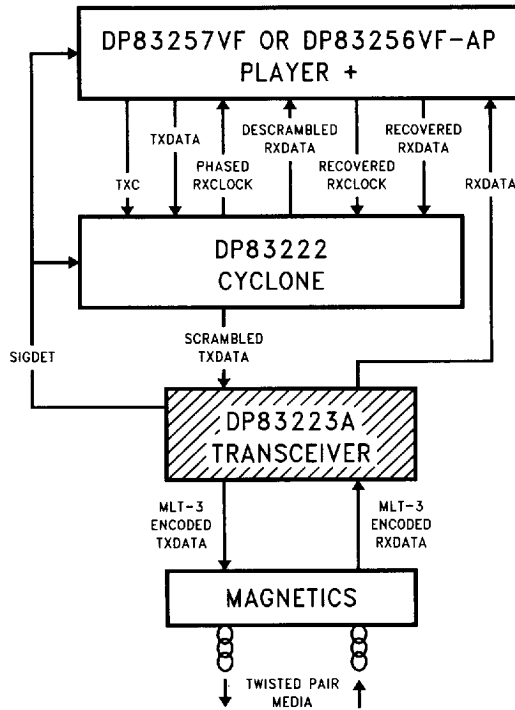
DP83257VF OR DP83256VF-AP
PLAYER +

TXDATA
DESCRAMBLED RXDATA
RECOVERED RXDATA
TXC
PHASED RXCLOCK
RECOVERED RXCLOCK
RXDATA

DP83222
CYCLONE

SIGDET
SCRAMBLED TXDATA

DP83223A
TRANSCEIVER

MLT-3 ENCODED TXDATA
MLT-3 ENCODED RXDATA

MAGNETICS

TWISTED PAIR MEDIA